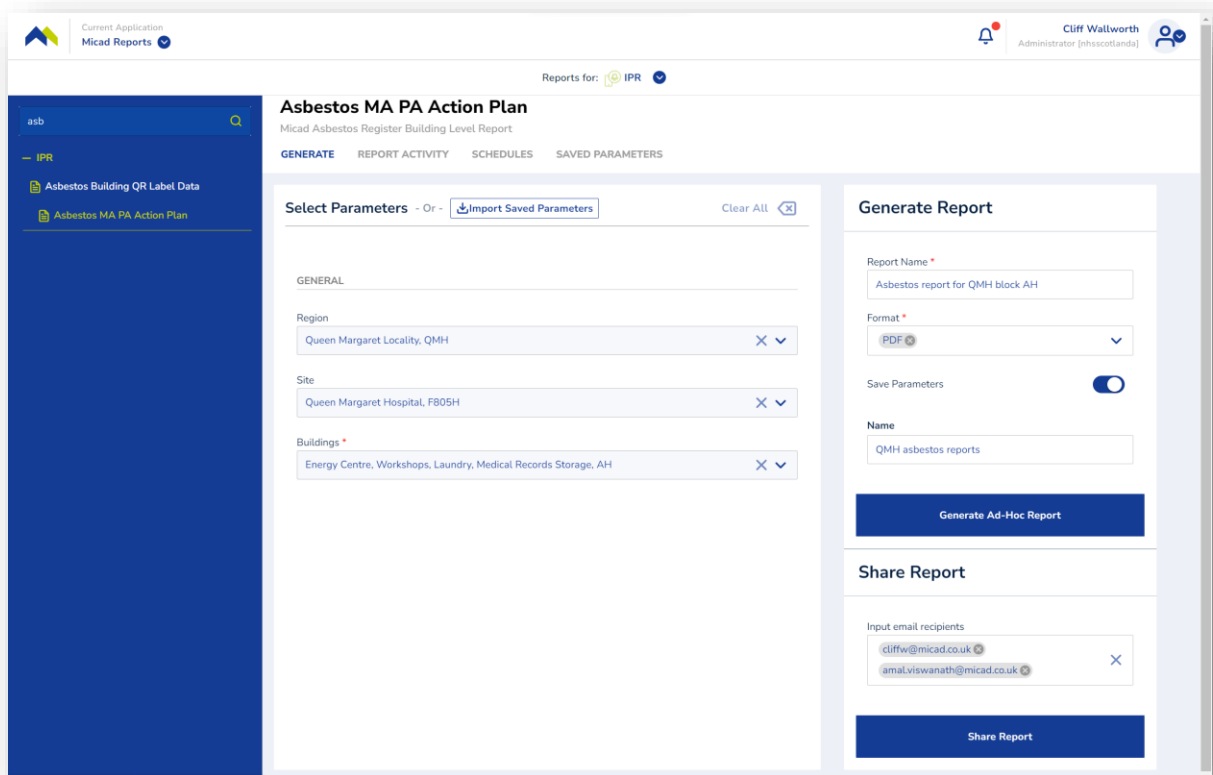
Current Application
Micad Reports

Cliff Wallworth
Administrator [nhsscotlanda]

Reports for: IPR

asb

— IPR

Asbestos Building QR Label Data

Asbestos MA PA Action Plan

Asbestos MA PA Action Plan

Micad Asbestos Register Building Level Report

GENERATE REPORT ACTIVITY SCHEDULES SAVED PARAMETERS

Select Parameters - Or - Import Saved Parameters Clear All

GENERAL

Region

Queen Margaret Locality, QMH

Site

Queen Margaret Hospital, F805H

Buildings *

Energy Centre, Workshops, Laundry, Medical Records Storage, AH

Generate Report

Report Name *

Asbestos report for QMH block AH

Format *

PDF

Save Parameters

Name

QMH asbestos reports

Generate Ad-Hoc Report

Share Report

Input email recipients

cliffw@micad.co.uk

amal.viswanath@micad.co.uk

Share Report